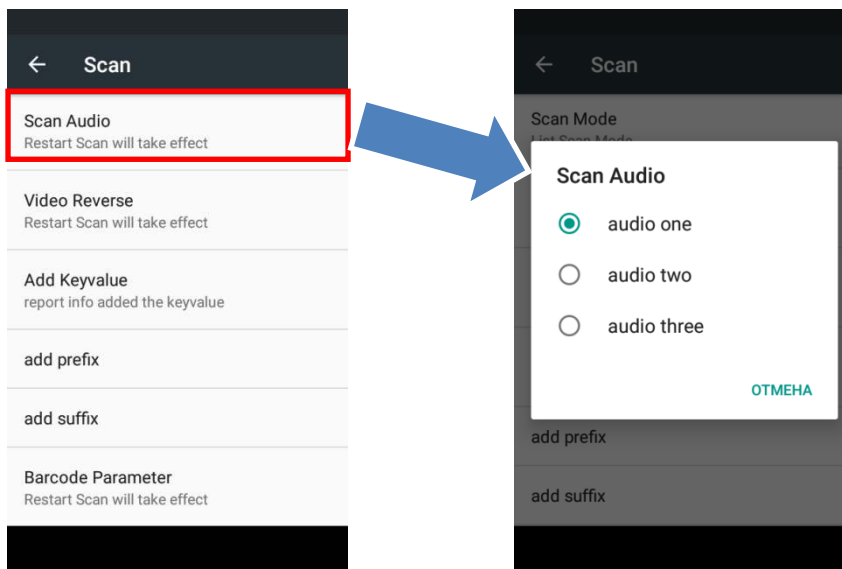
← Scan

Scan Audio
Restart Scan will take effect

Video Reverse
Restart Scan will take effect

Add Keyvalue
report info added the keyvalue

add prefix

add suffix

Barcode Parameter
Restart Scan will take effect

← Scan

Scan Mode
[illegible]

Scan Audio

audio one

audio two

audio three

ОТМЕНА

add prefix

add suffix